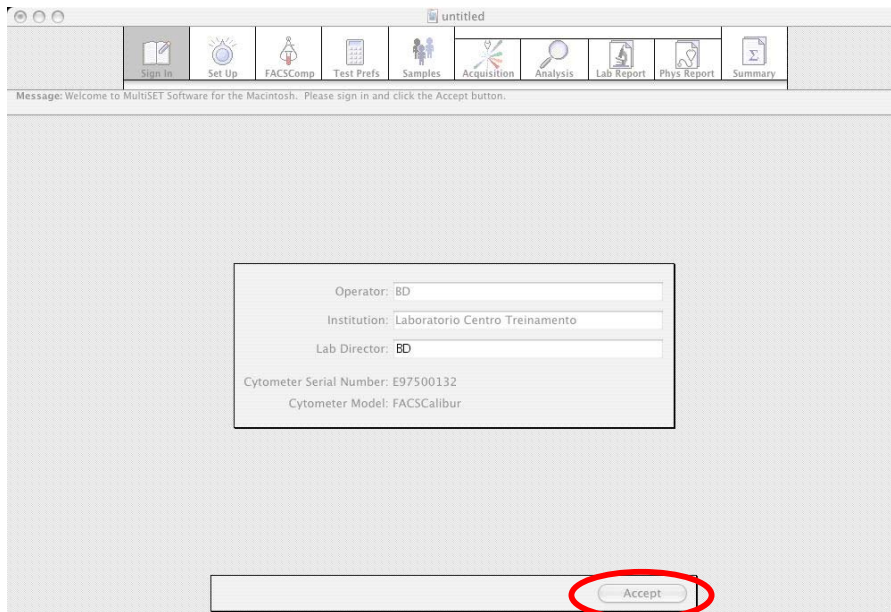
untitled

Sign In
Set Up
FACSComp
Test Prefs
Samples
Acquisition
Analysis
Lab Report
Phys Report
Summary

Message: Welcome to MultiSET Software for the Macintosh. Please sign in and click the Accept button.

Operator: BD
Institution: Laboratorio Centro Treinamento
Lab Director: BD
Cytometer Serial Number: E97500132
Cytometer Model: FACSCalibur

Accept